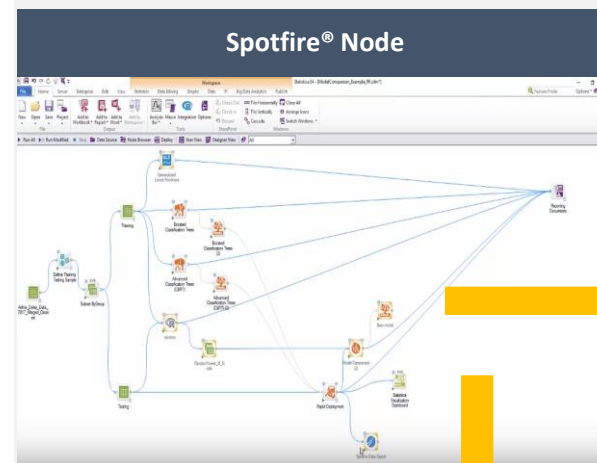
Spotfire® Node

File Home Server Enterprise Edit View Statistics Data Mining Graphs Data R Big Data Analytics Publish

New Open Save Project Add to Workbook Add to Report Add to MS Word Add to Workspace Analysis Bar Macro Integration Options Tile Horizontally Tile Vertically Cascade Close All Arrange Icons Switch Windows

Run All Run Modified Stop Data Source Node Browser Deploy Data View Designed Views All

Generalized Linear/Nonlinear

Training

Boosted Classification Trees

Boosted Classification Trees (2)

Advanced Classification Trees (C&RT)

Advanced Classification Trees (C&RT) (2)

Reporting Documents

Airline_Sales_Data_2017_Merged_Clean.sta

Define Training Testing Sample

Subset By Group

Random Forest

Testing

Rapid Deployment

Model Comparison (2)

Spotfire Visualization Dashboard

Spotfire Data Export